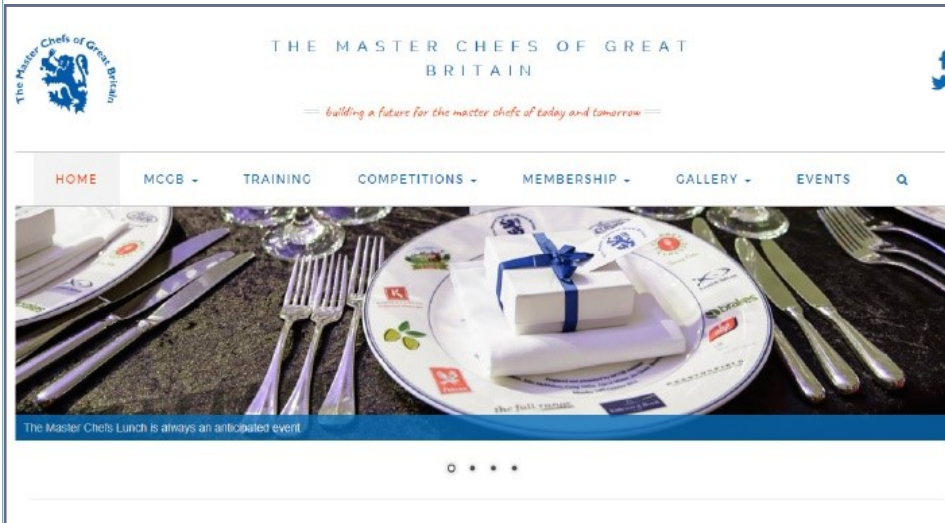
The Master Chefs of Great Britain

THE MASTER CHEFS OF GREAT BRITAIN

building a future for the master chefs of today and tomorrow

HOME MCGB ▾ TRAINING COMPETITIONS ▾ MEMBERSHIP ▾ GALLERY ▾ EVENTS

brakes

the full range

The Master Chefs Lunch is always an anticipated event